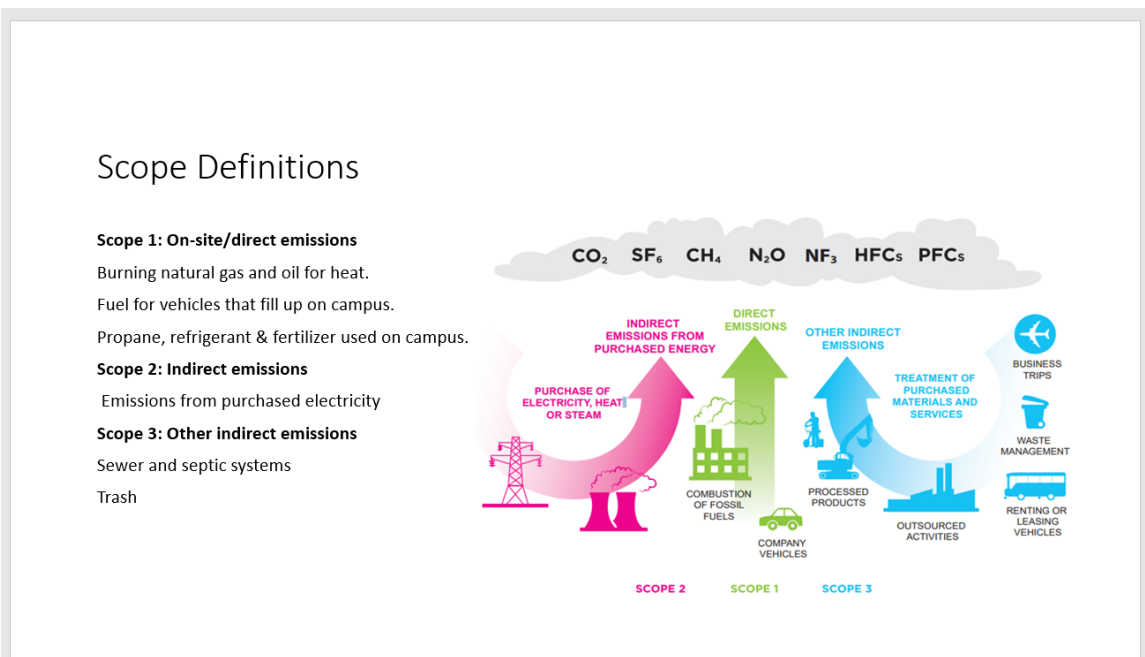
Scope Definitions

**Scope 1: On-site/direct emissions**

Burning natural gas and oil for heat.

Fuel for vehicles that fill up on campus.

Propane, refrigerant & fertilizer used on campus.

**Scope 2: Indirect emissions**

Emissions from purchased electricity

**Scope 3: Other indirect emissions**

Sewer and septic systems

Trash

$CO_2$ $SF_6$ $CH_4$ $N_2O$ $NF_3$ HFCs PFCs

INDIRECT EMISSIONS FROM PURCHASED ENERGY

DIRECT EMISSIONS

OTHER INDIRECT EMISSIONS

PURCHASE OF ELECTRICITY, HEAT OR STEAM

TREATMENT OF PURCHASED MATERIALS AND SERVICES

BUSINESS TRIPS

WASTE MANAGEMENT

RENTING OR LEASING VEHICLES

COMBUSTION OF FOSSIL FUELS

COMPANY VEHICLES

PROCESSED PRODUCTS

OUTSOURCED ACTIVITIES

SCOPE 2

SCOPE 1

SCOPE 3